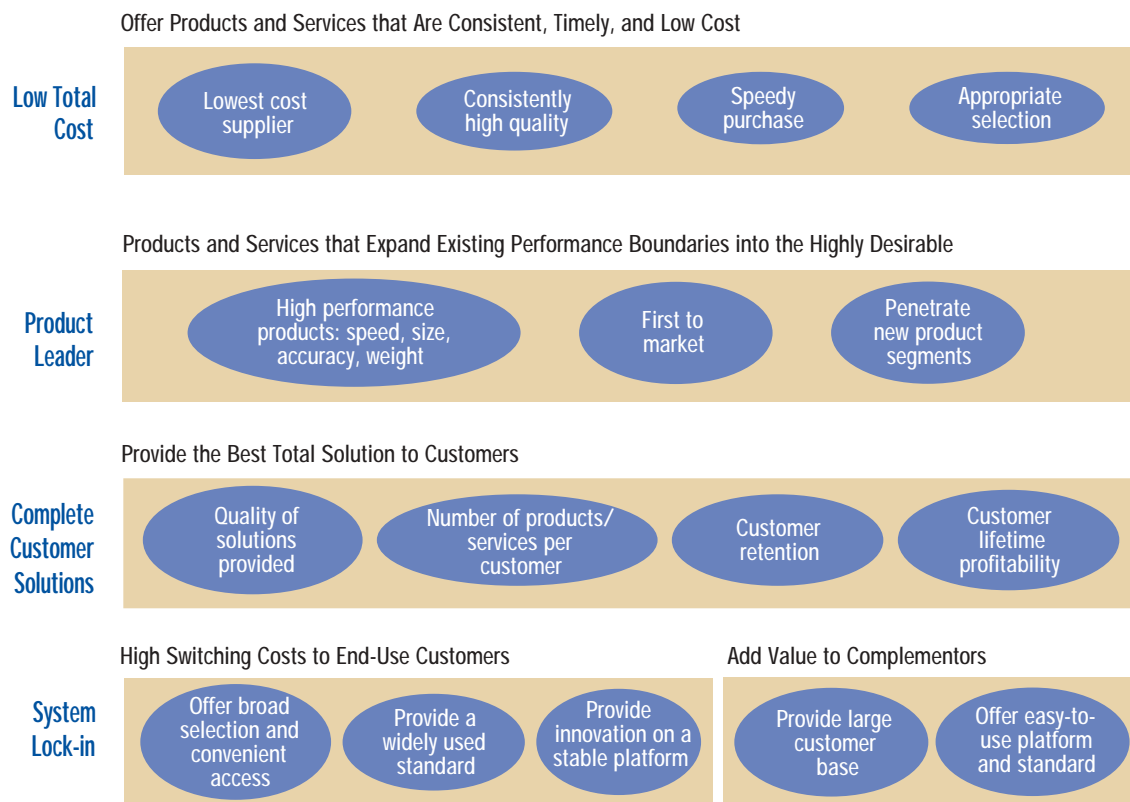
Offer Products and Services that Are Consistent, Timely, and Low Cost

Low Total Cost

Lowest cost supplier

Consistently high quality

Speedy purchase

Appropriate selection

Products and Services that Expand Existing Performance Boundaries into the Highly Desirable

Product Leader

High performance products: speed, size, accuracy, weight

First to market

Penetrate new product segments

Provide the Best Total Solution to Customers

Complete Customer Solutions

Quality of solutions provided

Number of products/ services per customer

Customer retention

Customer lifetime profitability

High Switching Costs to End-Use Customers

Add Value to Complementors

System Lock-in

Offer broad selection and convenient access

Provide a widely used standard

Provide innovation on a stable platform

Provide large customer base

Offer easy-to-use platform and standard